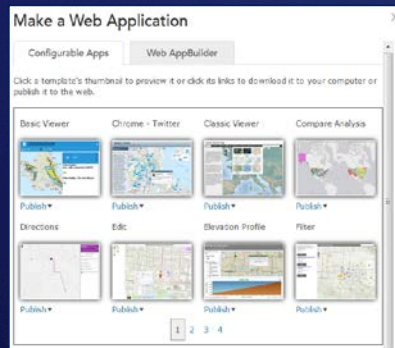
Make a Web Application

Configurable Apps

Web AppBuilder

Click a template's thumbnail to preview it or click its links to download it to your computer or publish it to the web.

Basic Viewer

Chrome - Twitter

Classic Viewer

Compare Analysis

Publish▾

Publish▾

Publish▾

Publish▾

Directions

Edit

Elevation Profile

Filter

Publish▾

Publish▾

Publish▾

Publish▾

1 2 3 4